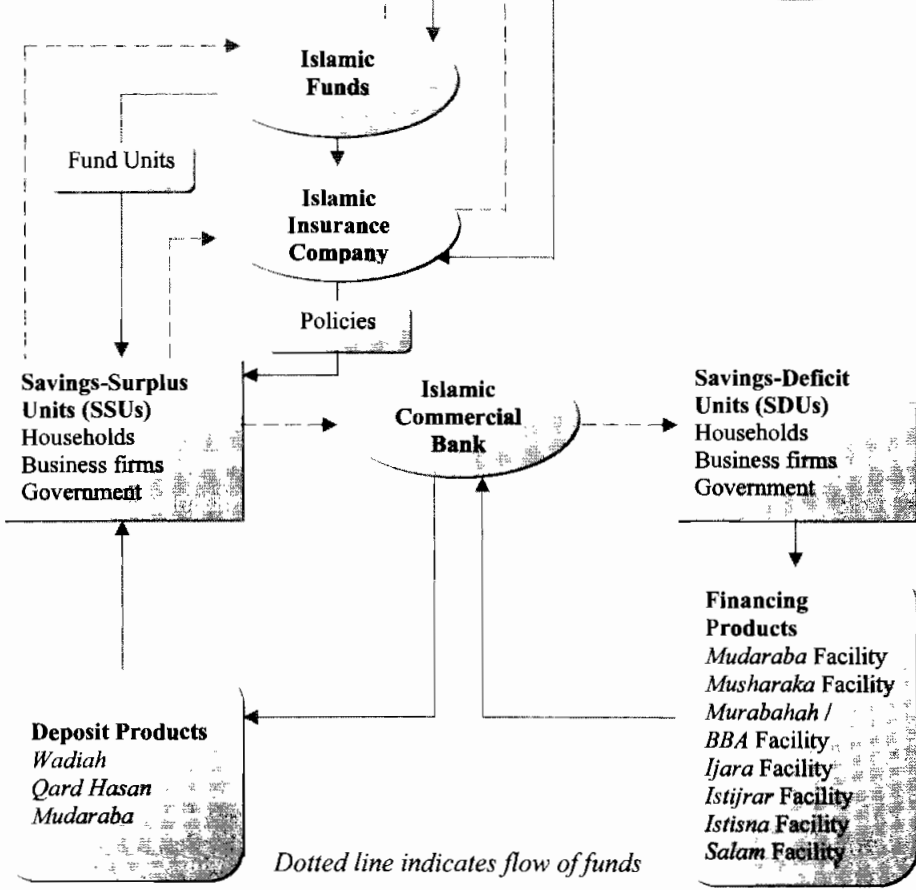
Islamic Funds

Fund Units

Islamic Insurance Company

Policies

Savings-Surplus Units (SSUs)
Households
Business firms
Government

Islamic Commercial Bank

Savings-Deficit Units (SDUs)
Households
Business firms
Government

Financing Products
*Mudaraba* Facility
*Musharaka* Facility
*Murabahah* / *BBA* Facility
*Ijara* Facility
*Istijrar* Facility
*Istisna* Facility
*Salam* Facility

Deposit Products
*Wadiah*
*Qard Hasan*
*Mudaraba*

*Dotted line indicates flow of funds*